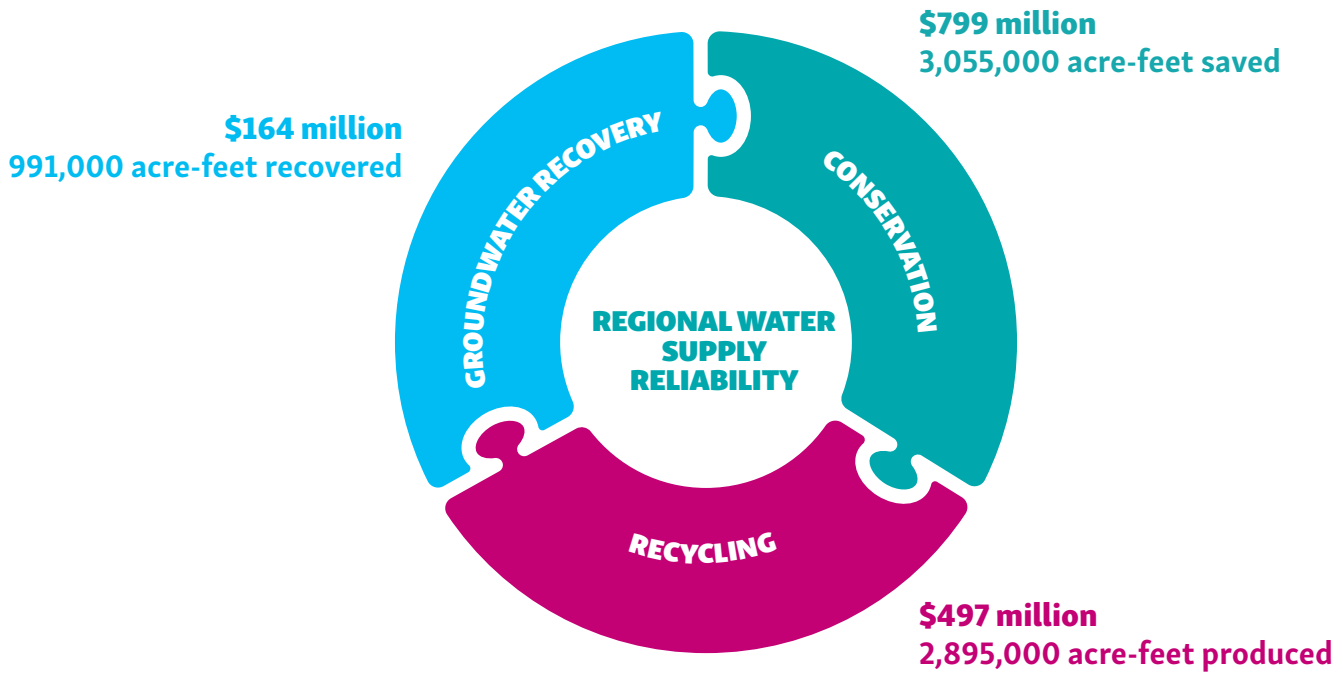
$164 million
991,000 acre-feet recovered

GROUNDWATER RECOVERY

$799 million
3,055,000 acre-feet saved

CONSERVATION

REGIONAL WATER SUPPLY RELIABILITY

RECYCLING

$497 million
2,895,000 acre-feet produced